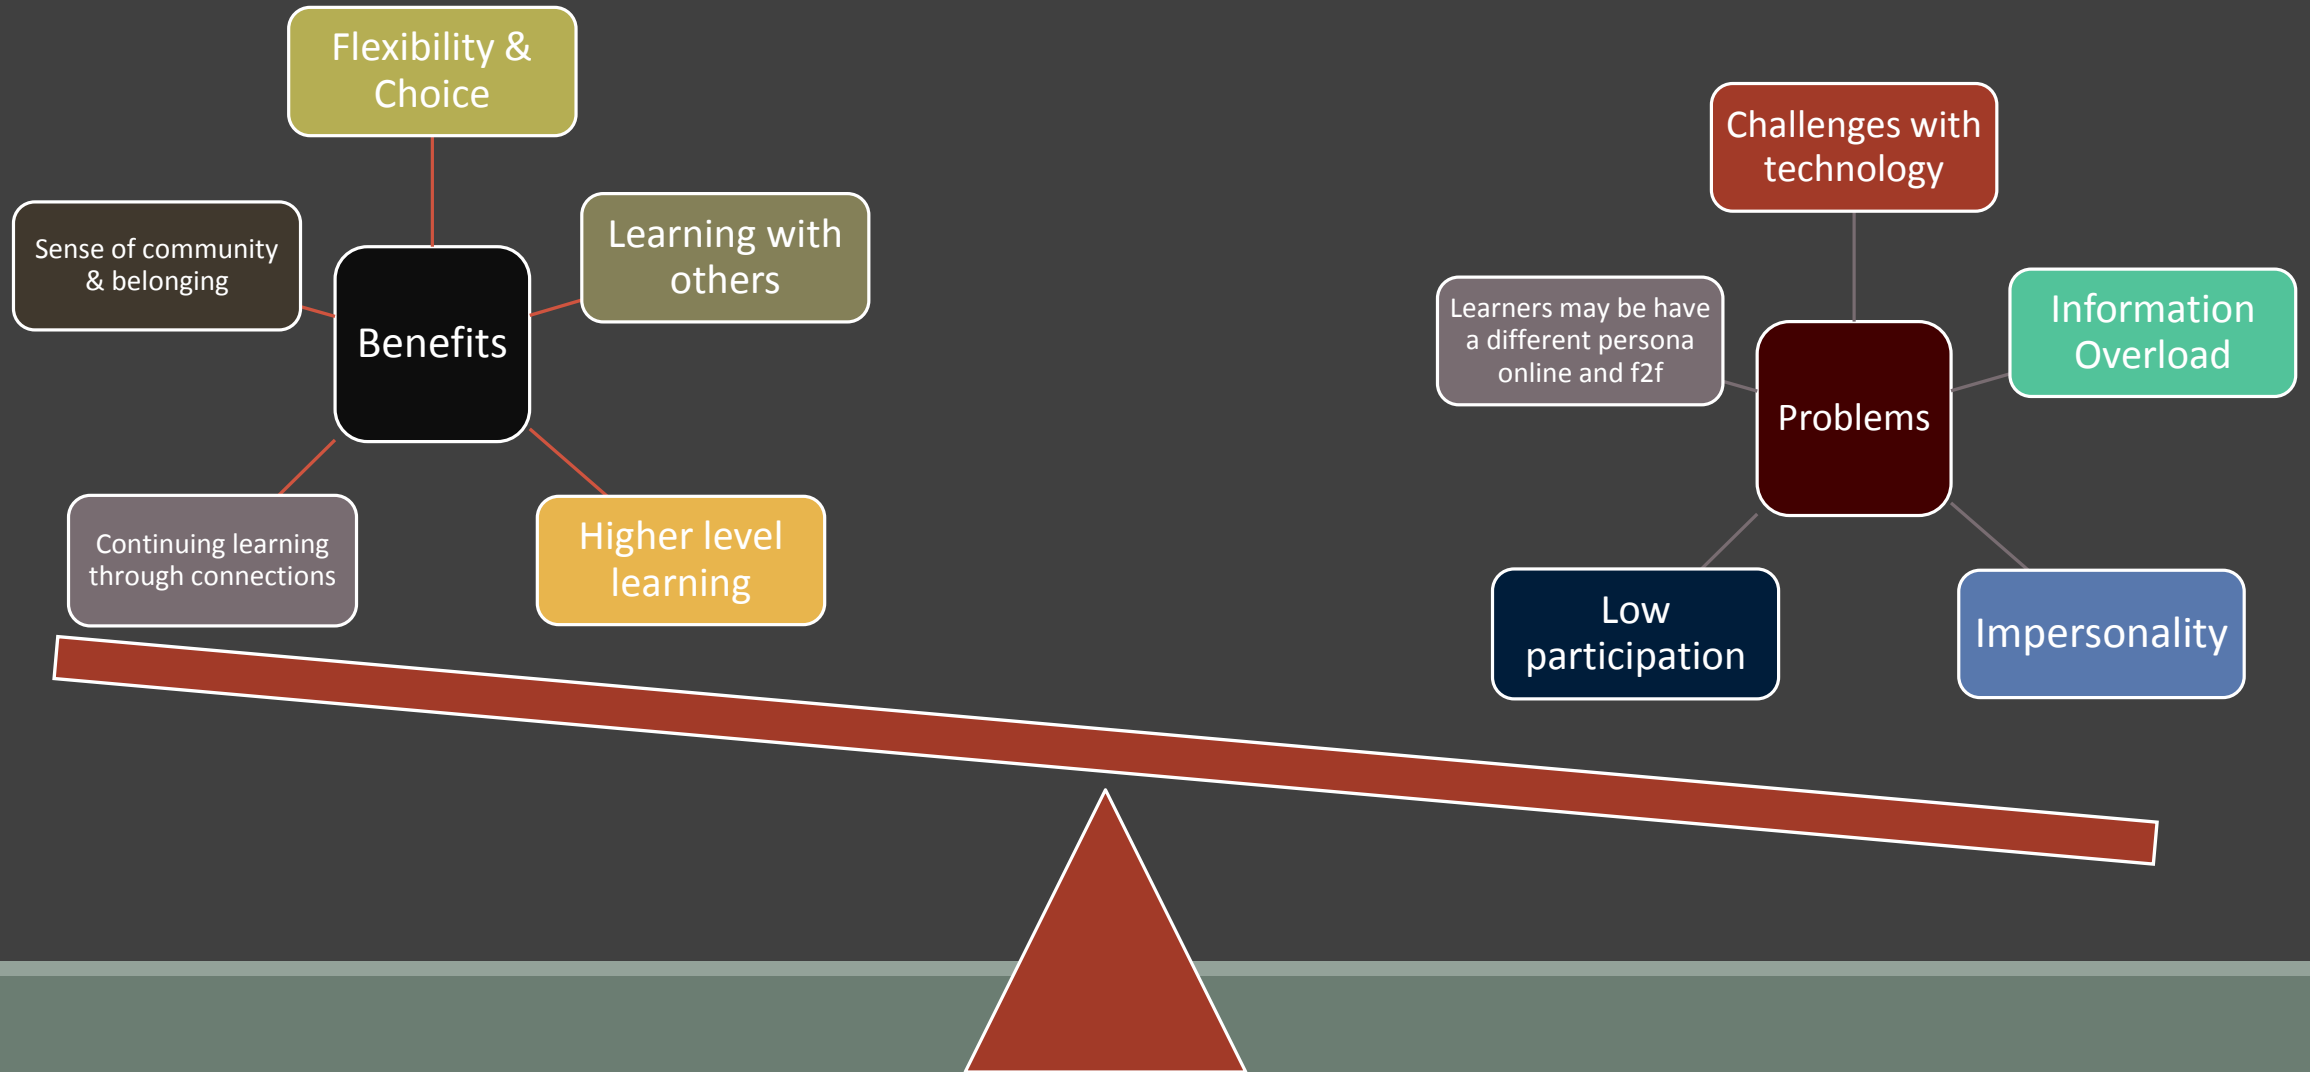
Flexibility & Choice

Sense of community & belonging

Benefits

Learning with others

Continuing learning through connections

Higher level learning

Challenges with technology

Learners may be have a different persona online and f2f

Problems

Information Overload

Low participation

Impersonality